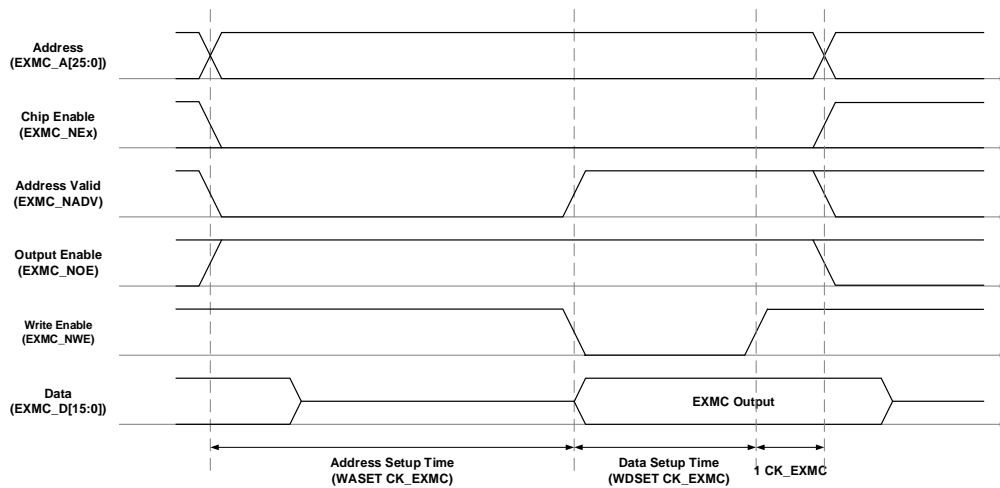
Address
(EXMC_A[25:0])

Chip Enable
(EXMC_NEx)

Address Valid
(EXMC_NADV)

Output Enable
(EXMC_NOE)

Write Enable
(EXMC_NWE)

Data
(EXMC_D[15:0])

EXMC Output

Address Setup Time
(WASET CK_EXMC)

Data Setup Time
(WDSET CK_EXMC)

1 CK_EXMC